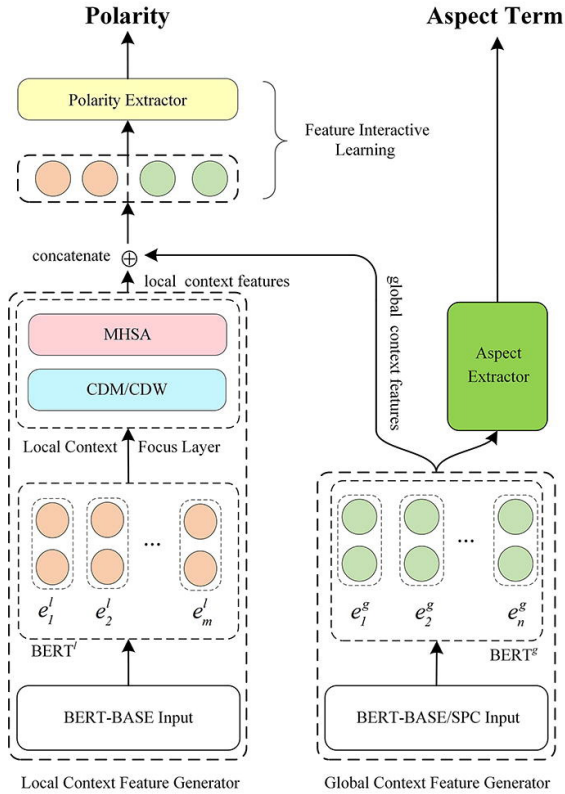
Polarity

Aspect Term

Polarity Extractor

Feature Interactive Learning

concatenate $\oplus$

local_context features

global_context features

MHSA

CDM/CDW

Local Context Focus Layer

Aspect Extractor

$e^l_1$ $e^l_2$ ... $e^l_m$

BERT$^l$

$e^g_1$ $e^g_2$ ... $e^g_n$

BERT$^g$

BERT-BASE Input

BERT-BASE/SPC Input

Local Context Feature Generator

Global Context Feature Generator